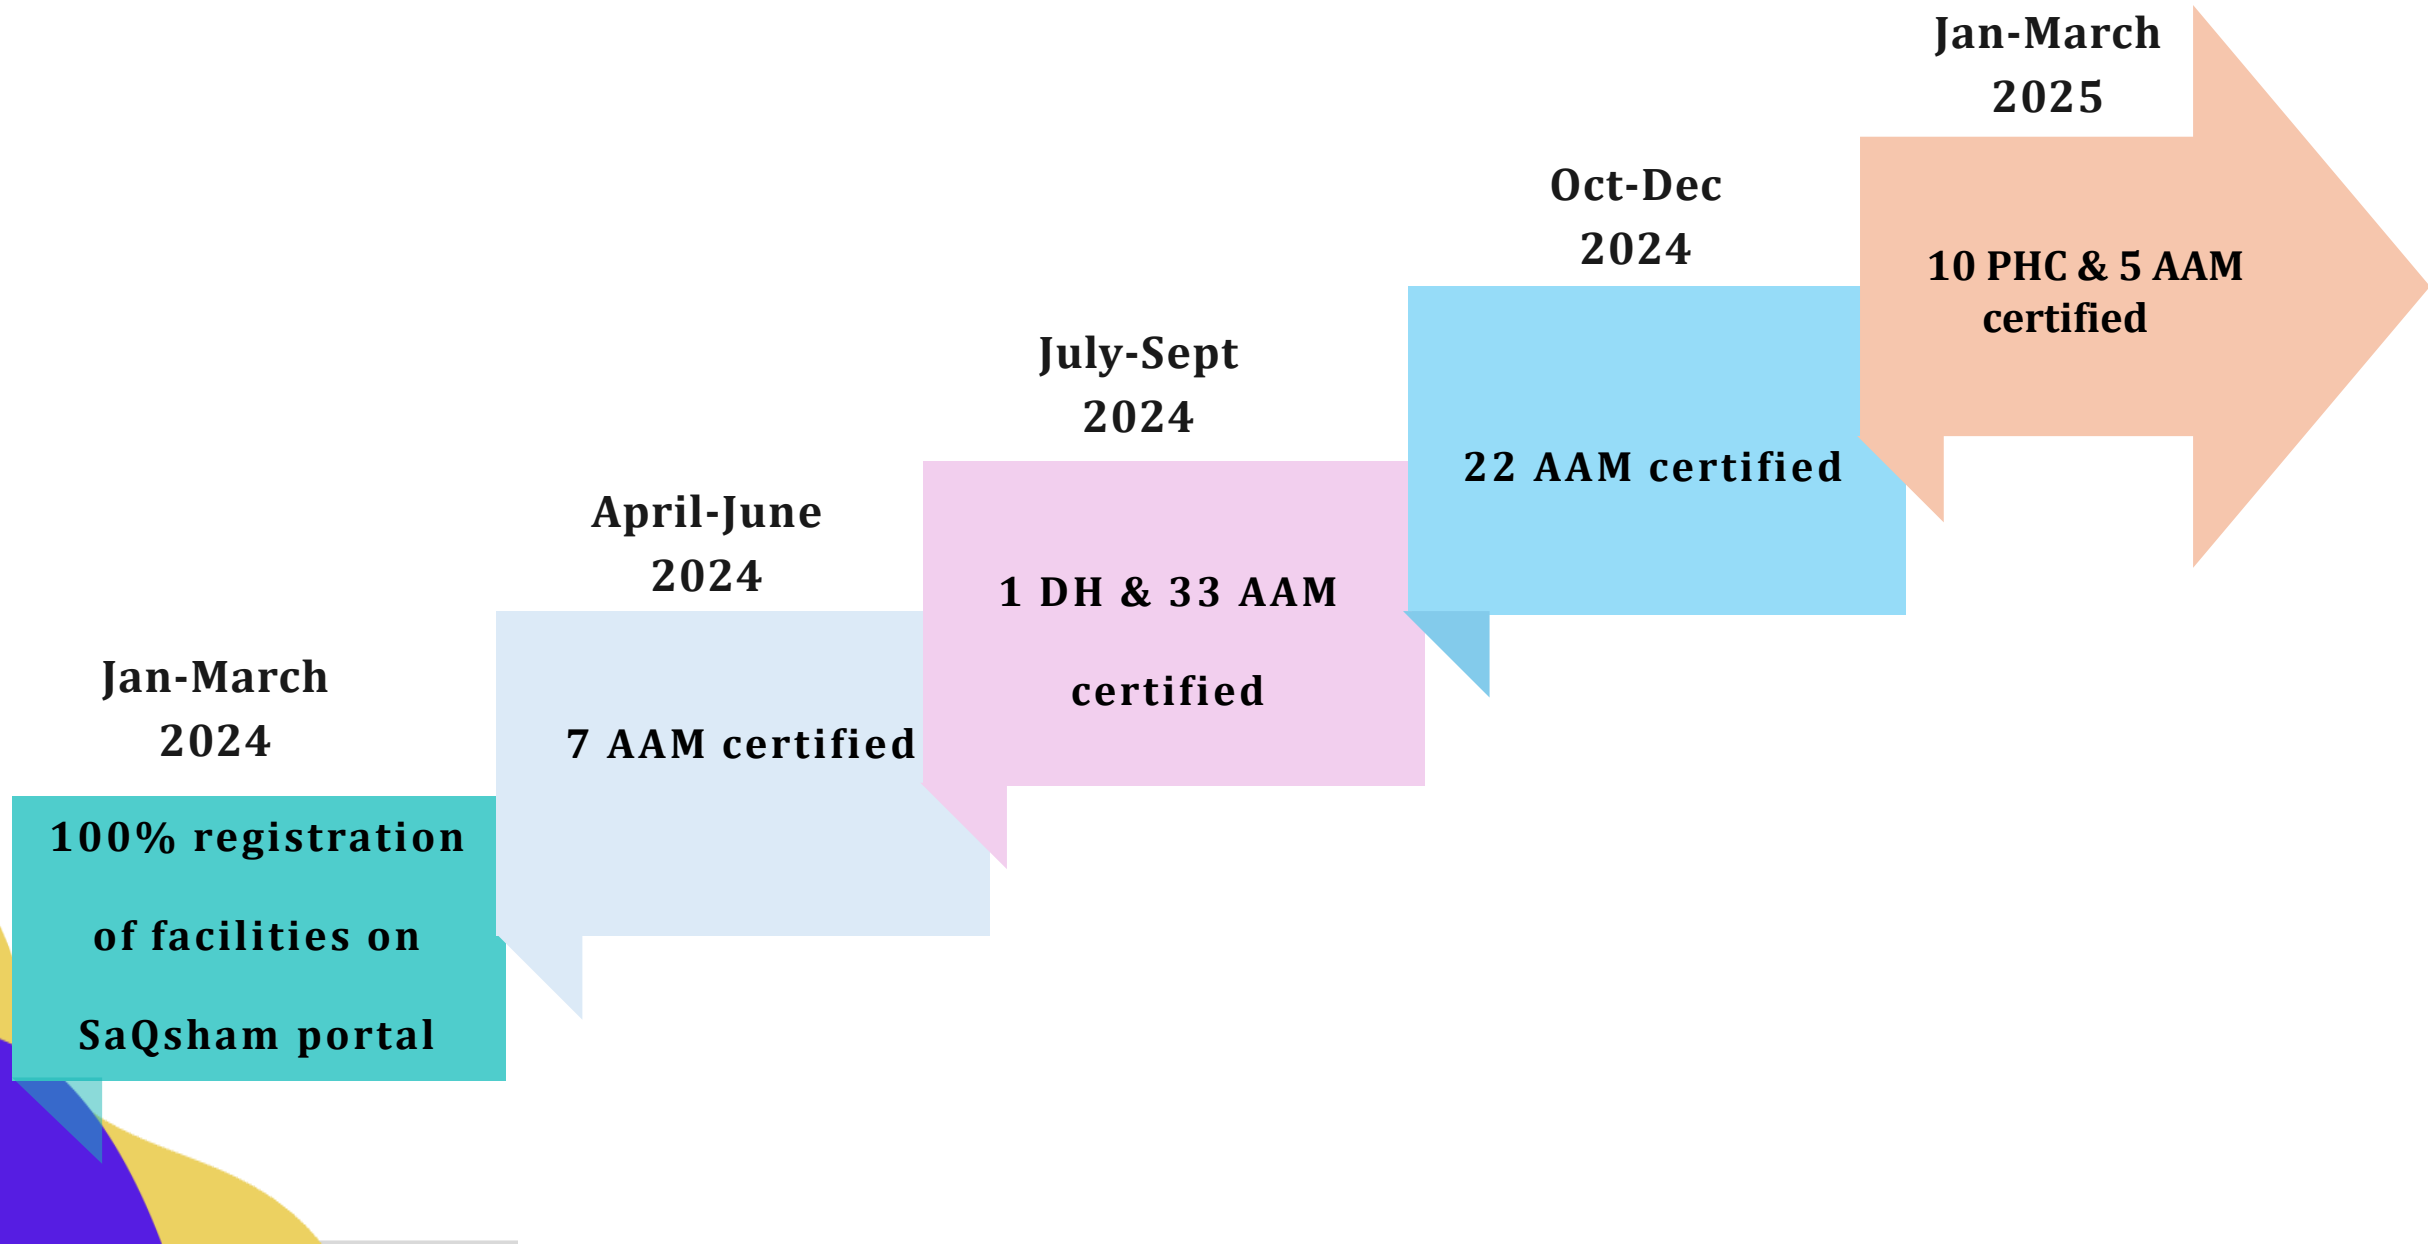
Jan-March 2024

100% registration of facilities on SaQsham portal

April-June 2024

7 AAM certified

July-Sept 2024

1 DH & 33 AAM certified

Oct-Dec 2024

22 AAM certified

Jan-March 2025

10 PHC & 5 AAM certified